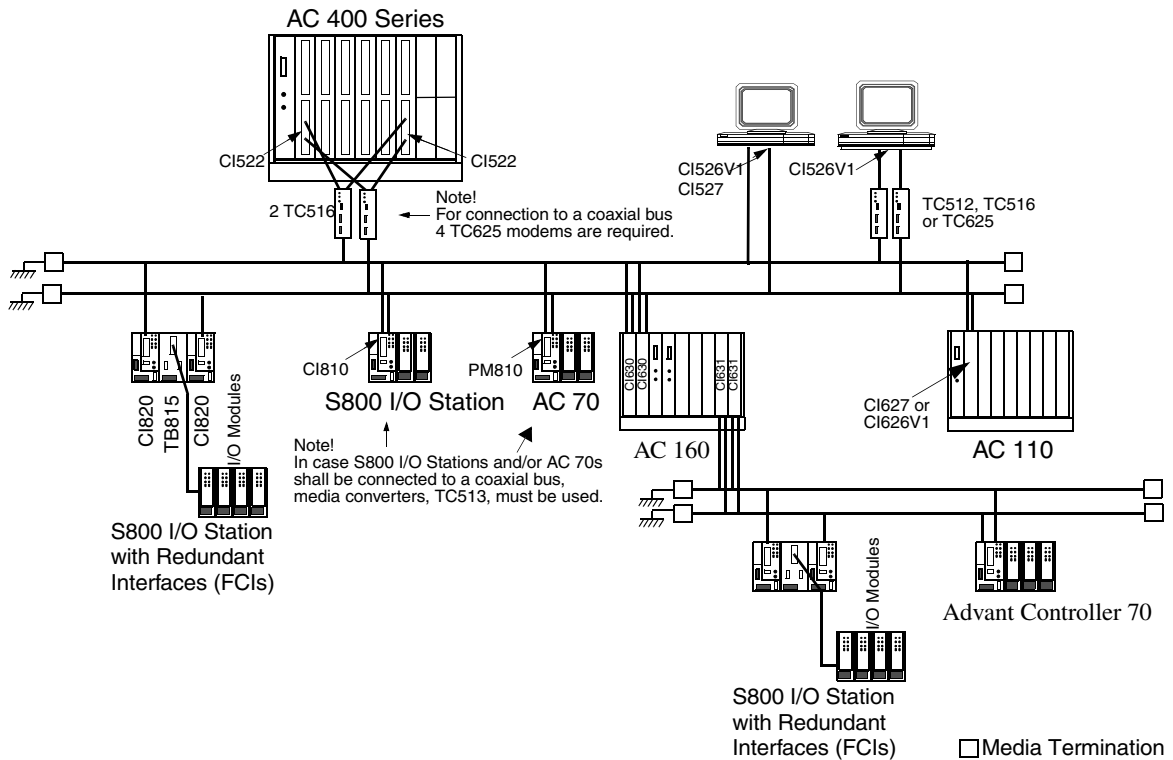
AC 400 Series

CI522

CI522

CI526V1
CI527

CI526V1

2 TC516

Note!
For connection to a coaxial bus 4 TC625 modems are required.

TC512, TC516 or TC625

CI820
TB815
CI820
I/O Modules

CI810

S800 I/O Station

PM810

AC 70

CI630
CI630
CI631
CI631

AC 160

CI627 or CI626V1

AC 110

Note!
In case S800 I/O Stations and/or AC 70s shall be connected to a coaxial bus, media converters, TC513, must be used.

S800 I/O Station with Redundant Interfaces (FCIs)

I/O Modules

Advant Controller 70

S800 I/O Station with Redundant Interfaces (FCIs)

Media Termination